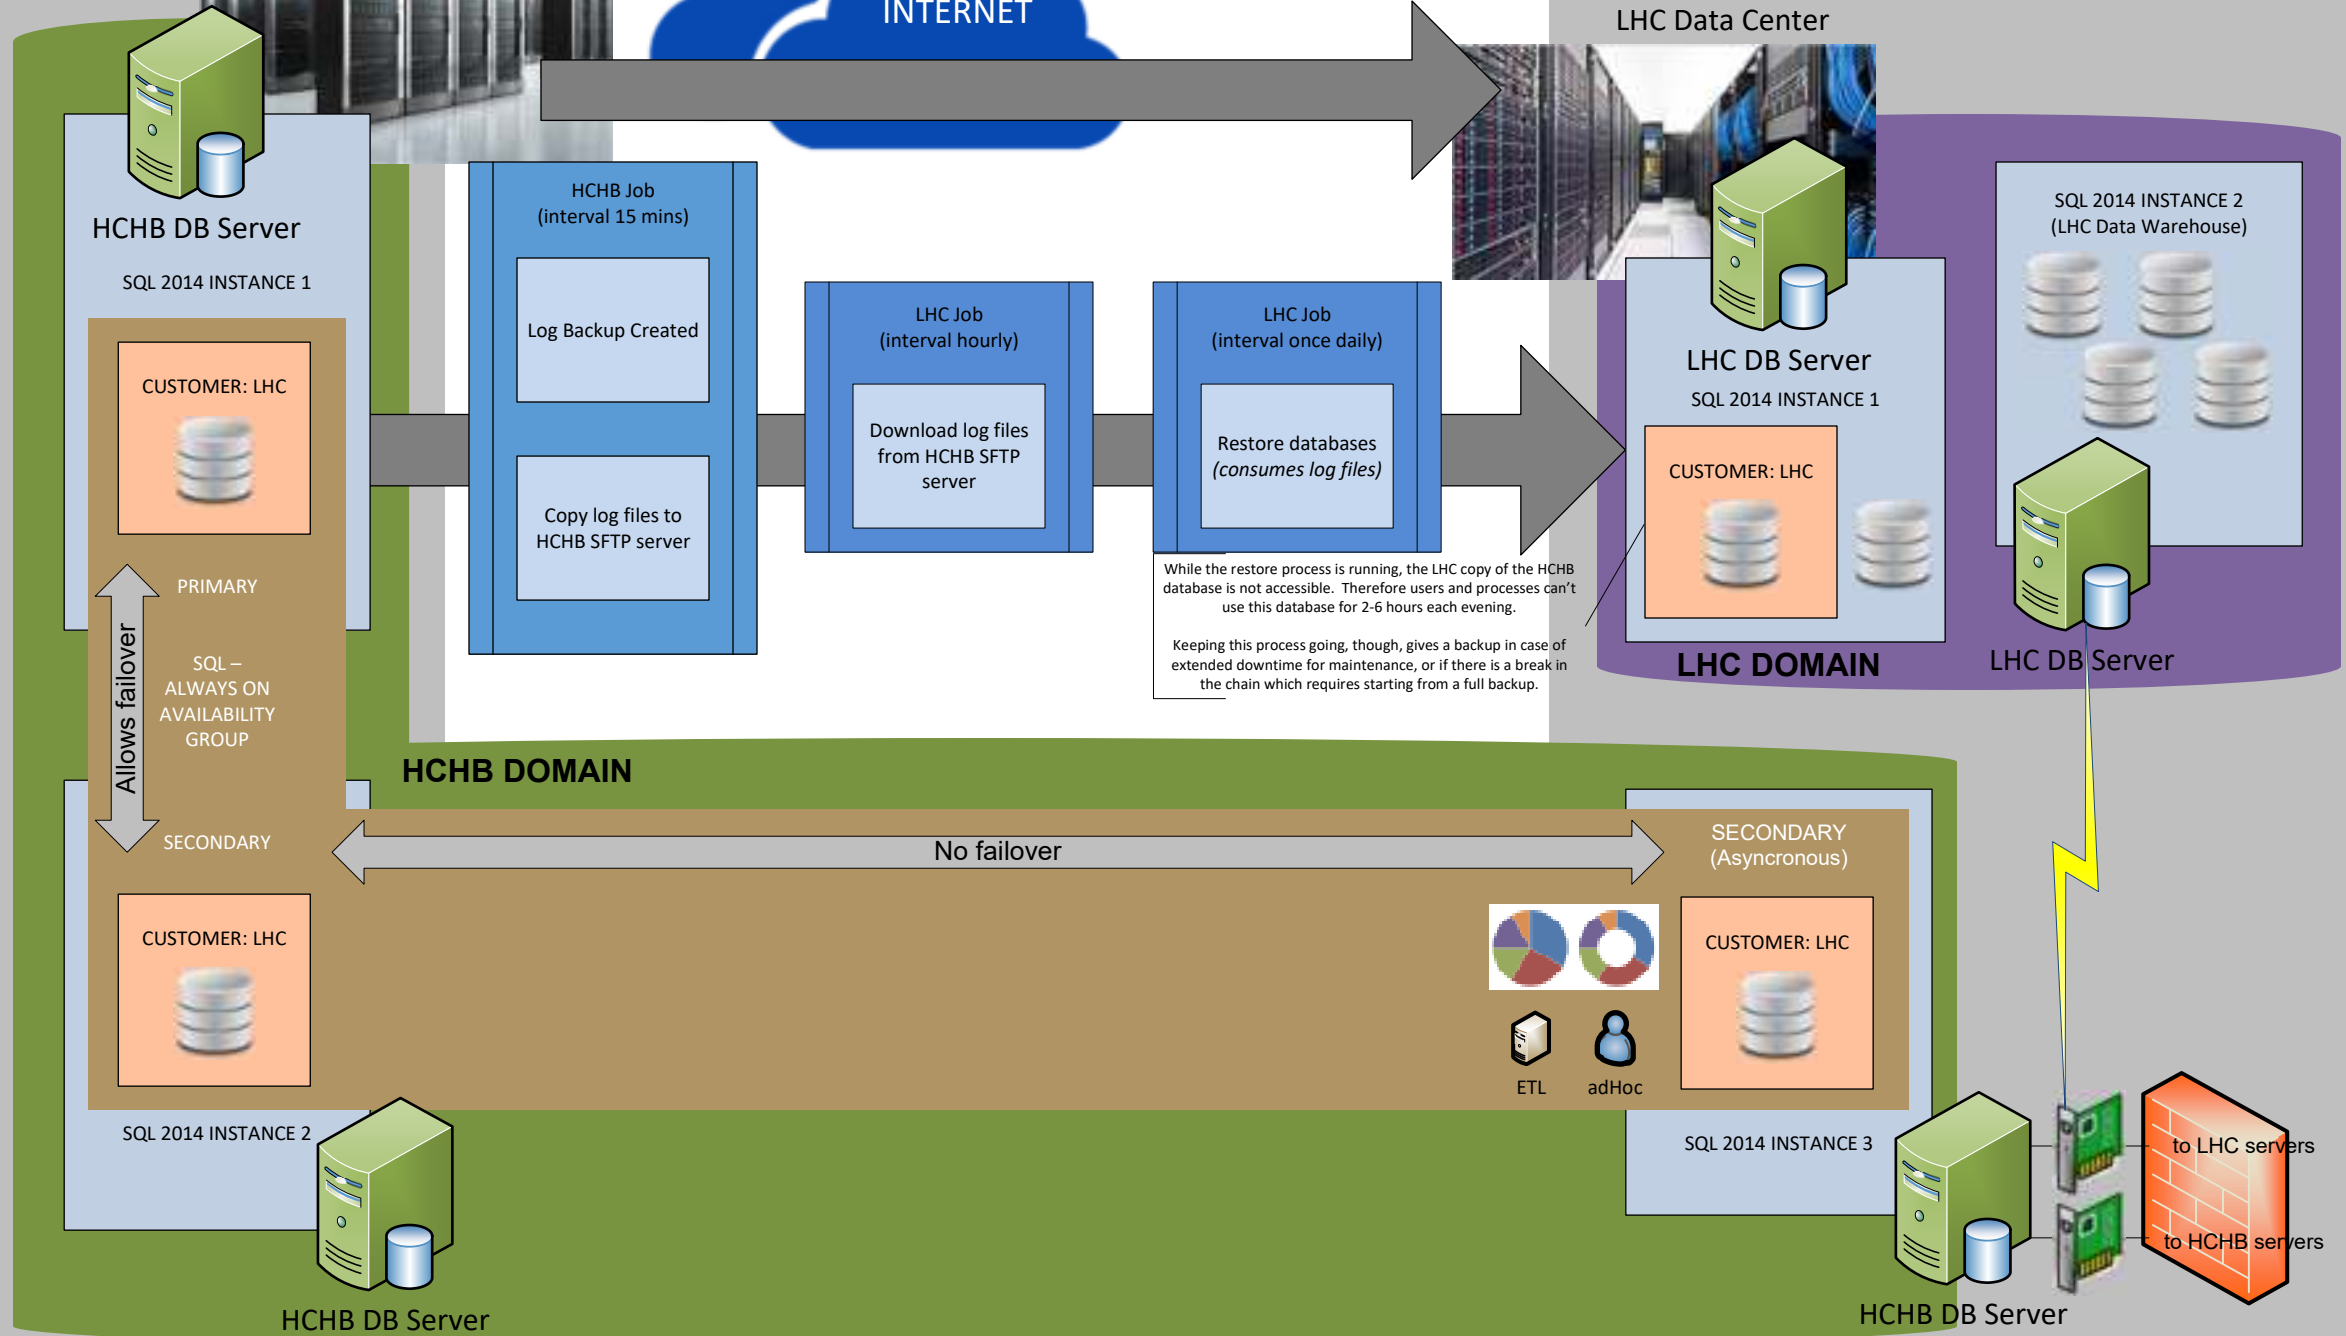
INTERNET

LHC Data Center

HCHB DB Server

SQL 2014 INSTANCE 1

CUSTOMER: LHC

PRIMARY

Allows failover

SQL – ALWAYS ON AVAILABILITY GROUP

SECONDARY

CUSTOMER: LHC

SQL 2014 INSTANCE 2

HCHB DB Server

HCHB Job
(interval 15 mins)

Log Backup Created

Copy log files to HCHB SFTP server

LHC Job
(interval hourly)

Download log files from HCHB SFTP server

LHC Job
(interval once daily)

Restore databases
*(consumes log files)*

While the restore process is running, the LHC copy of the HCHB database is not accessible. Therefore users and processes can't use this database for 2-6 hours each evening.

Keeping this process going, though, gives a backup in case of extended downtime for maintenance, or if there is a break in the chain which requires starting from a full backup.

LHC DB Server

SQL 2014 INSTANCE 1

CUSTOMER: LHC

LHC DOMAIN

SQL 2014 INSTANCE 2
(LHC Data Warehouse)

LHC DB Server

HCHB DOMAIN

No failover

SECONDARY
(Asyncronous)

CUSTOMER: LHC

ETL

adHoc

SQL 2014 INSTANCE 3

HCHB DB Server

to LHC servers

to HCHB servers